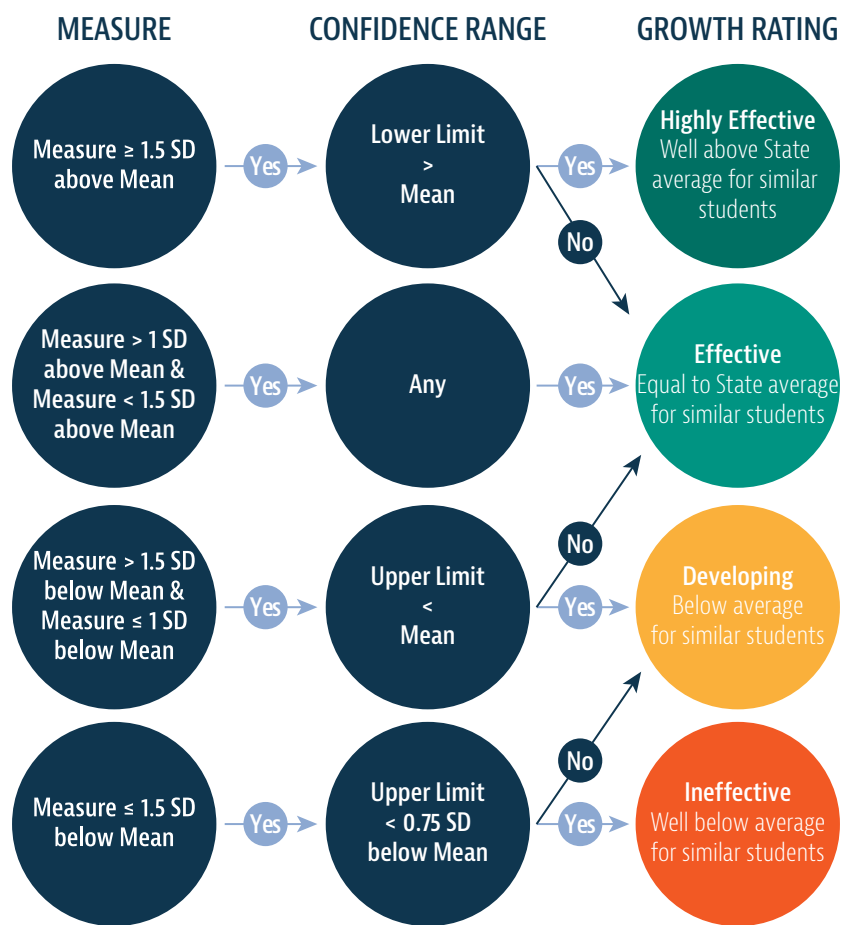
MEASURE

CONFIDENCE RANGE

GROWTH RATING

Measure ≥ 1.5 SD above Mean

Yes

Lower Limit > Mean

Yes

No

Highly Effective
Well above State average for similar students

Measure > 1 SD above Mean & Measure < 1.5 SD above Mean

Yes

Any

Yes

Effective
Equal to State average for similar students

Measure > 1.5 SD below Mean & Measure ≤ 1 SD below Mean

Yes

Upper Limit < Mean

No

Yes

Developing
Below average for similar students

Measure ≤ 1.5 SD below Mean

Yes

Upper Limit < 0.75 SD below Mean

No

Yes

Ineffective
Well below average for similar students